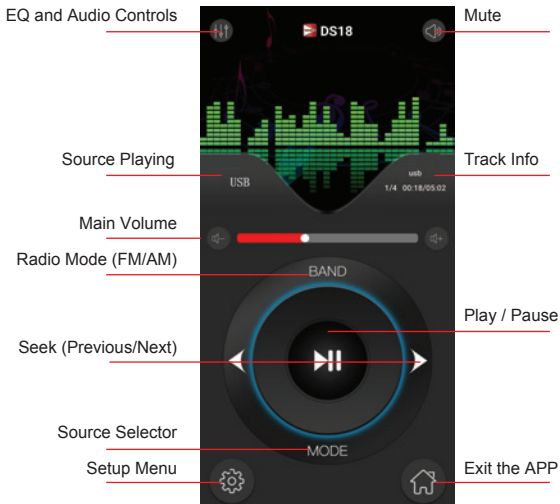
EQ and Audio Controls

DS18

Mute

Source Playing

USB

Track Info

usb

1/4 00:18/05:02

Main Volume

Radio Mode (FM/AM)

BAND

Play / Pause

Seek (Previous/Next)

Source Selector

MODE

Setup Menu

Exit the APP